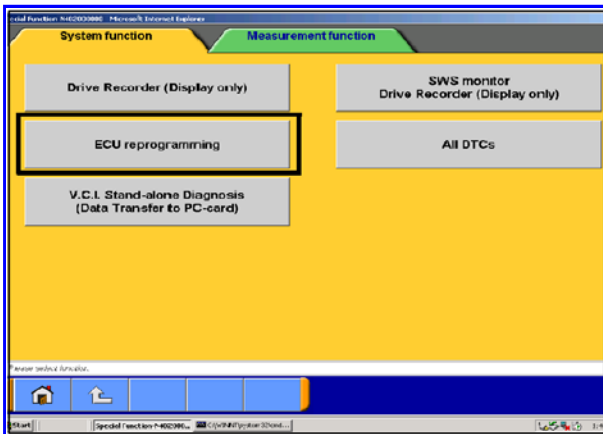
ecial function M402030000 - Microsoft Internet Explorer

System function

Measurement function

Drive Recorder (Display only)

SWS monitor
Drive Recorder (Display only)

ECU reprogramming

All DTCs

V.C.I. Stand-alone Diagnosis
(Data Transfer to PC-card)

Please select function.

Start

Special Function-M402300...

C:\WINNT\system32\cmd...

1:4